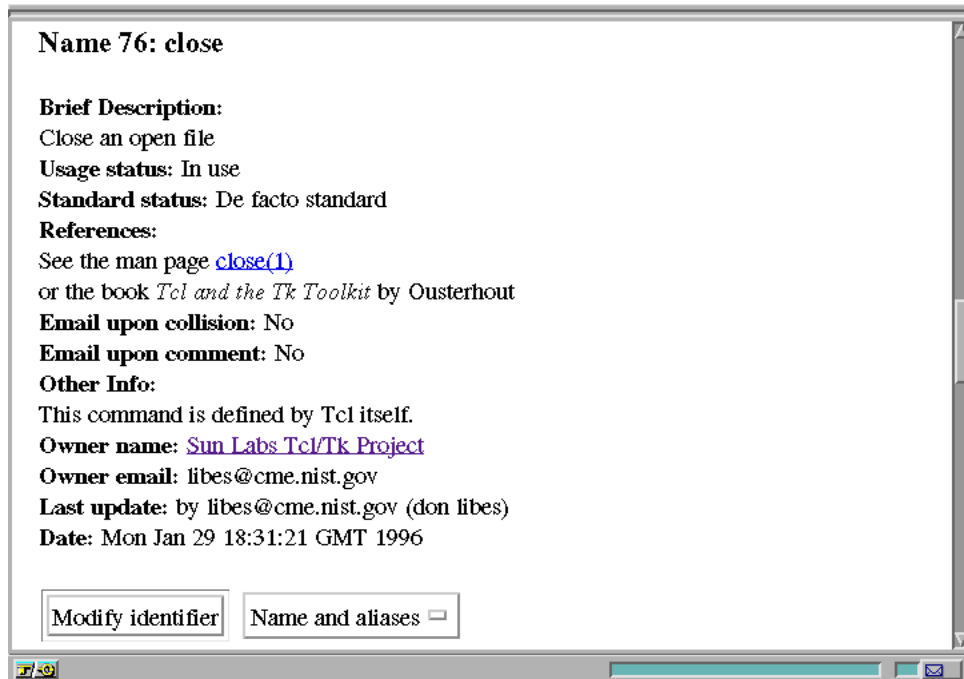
Name 76: close

Brief Description:
Close an open file
Usage status: In use
Standard status: De facto standard
References:
See the man page close(1)
or the book Tcl and the Tk Toolkit by Ousterhout
Email upon collision: No
Email upon comment: No
Other Info:
This command is defined by Tcl itself.
Owner name: Sun Labs Tcl/Tk Project
Owner email: libes@cme.nist.gov
Last update: by libes@cme.nist.gov (don libes)
Date: Mon Jan 29 18:31:21 GMT 1996

Modify identifier

Name and aliases